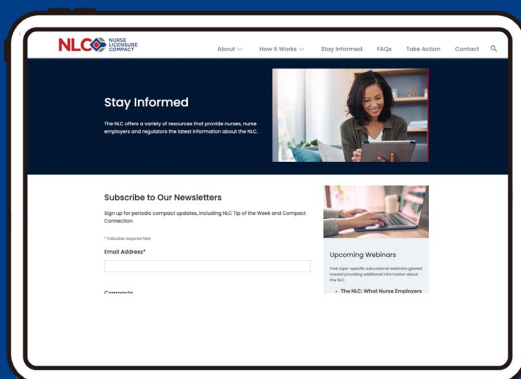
NLC NURSE LICENSURE COMPACT

About How It Works Stay Informed FAQs Take Action Contact

Stay Informed

The NLC offers a variety of resources that provide nurses, nurse employers and regulators the latest information about the NLC.

Subscribe to Our Newsletters

Sign up for periodic compact updates, including NLC Tip of the Week and Compact Connection.

* Indicates required field

Email Address*

Compacts

Upcoming Webinars

Free topic-specific, educational webinars geared toward providing additional information about the NLC.

• The NLC: What Nurse Employers